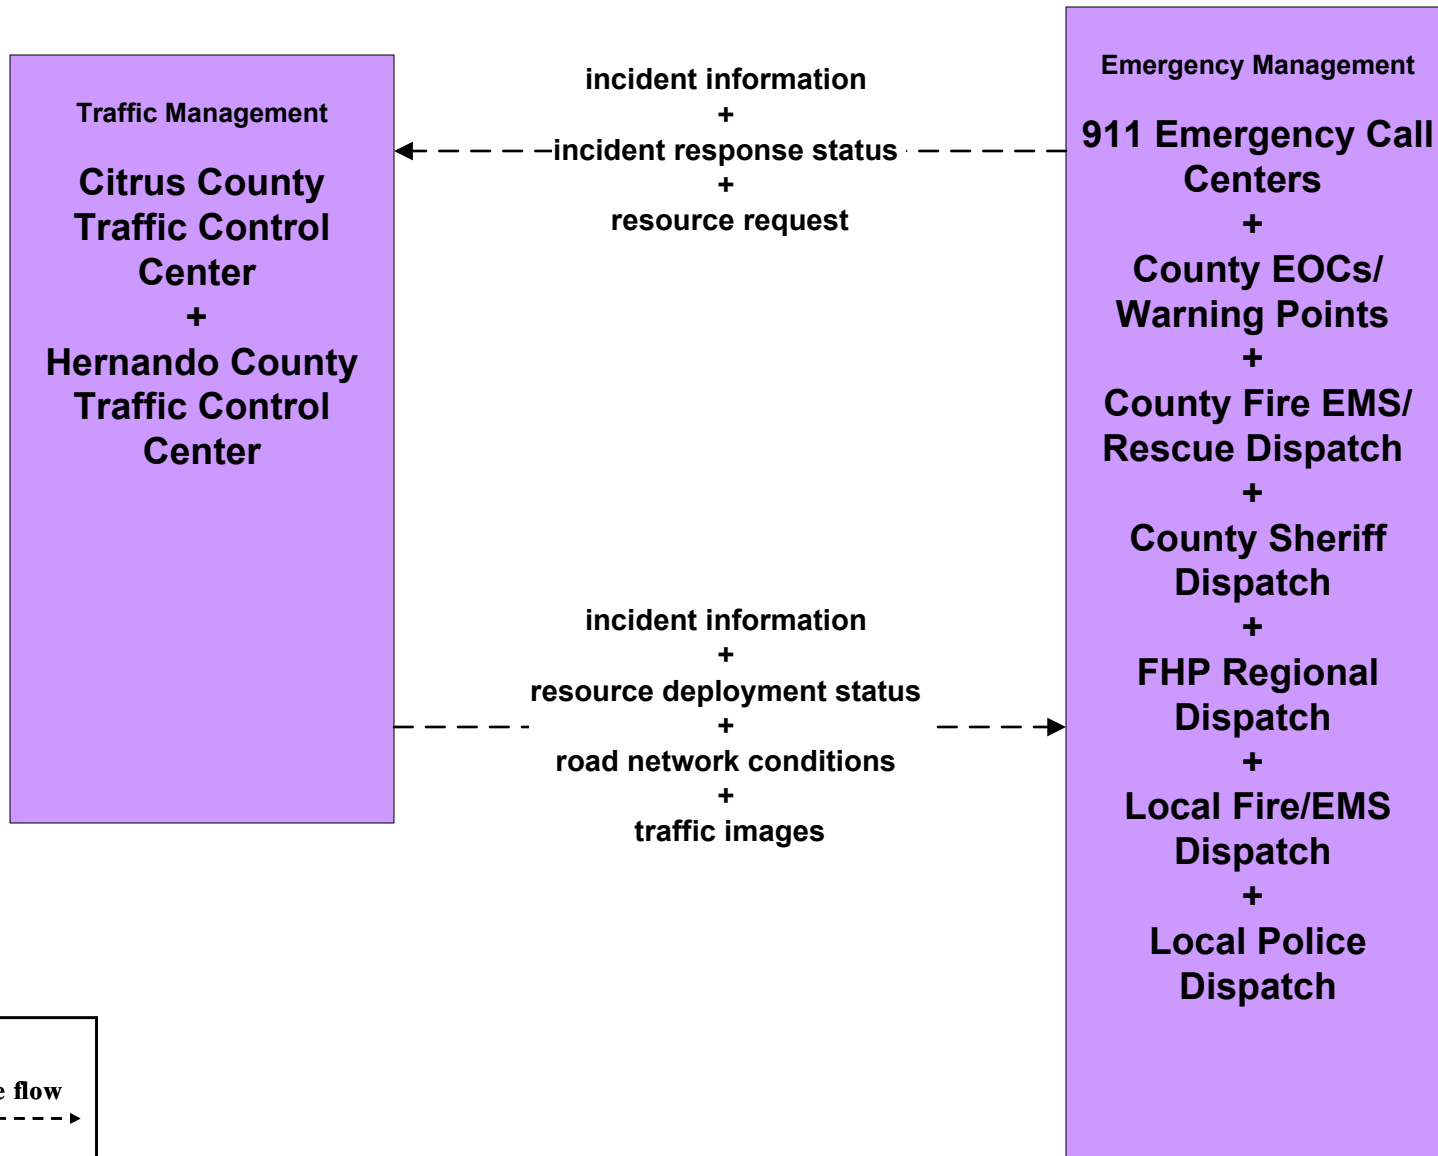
Traffic Management

Citrus County Traffic Control Center
+
Hernando County Traffic Control Center

incident information
+
incident response status
+
resource request

incident information
+
resource deployment status
+
road network conditions
+
traffic images

Emergency Management

911 Emergency Call Centers
+
County EOCs/ Warning Points
+
County Fire EMS/ Rescue Dispatch
+
County Sheriff Dispatch
+
FHP Regional Dispatch
+
Local Fire/EMS Dispatch
+
Local Police Dispatch

e flow